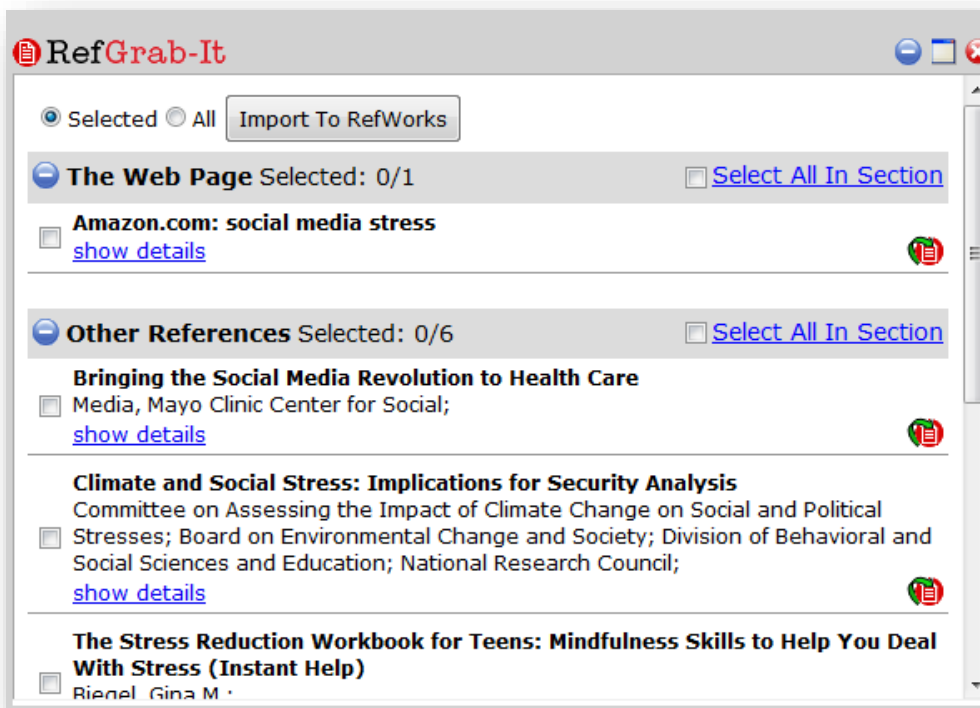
RefGrab-It

Selected All Import To RefWorks

The Web Page Selected: 0/1 Select All In Section

Amazon.com: social media stress
show details

Other References Selected: 0/6 Select All In Section

Bringing the Social Media Revolution to Health Care
Media, Mayo Clinic Center for Social;
show details

Climate and Social Stress: Implications for Security Analysis
Committee on Assessing the Impact of Climate Change on Social and Political Stresses; Board on Environmental Change and Society; Division of Behavioral and Social Sciences and Education; National Research Council;
show details

The Stress Reduction Workbook for Teens: Mindfulness Skills to Help You Deal With Stress (Instant Help)
Biegel, Gina M.;